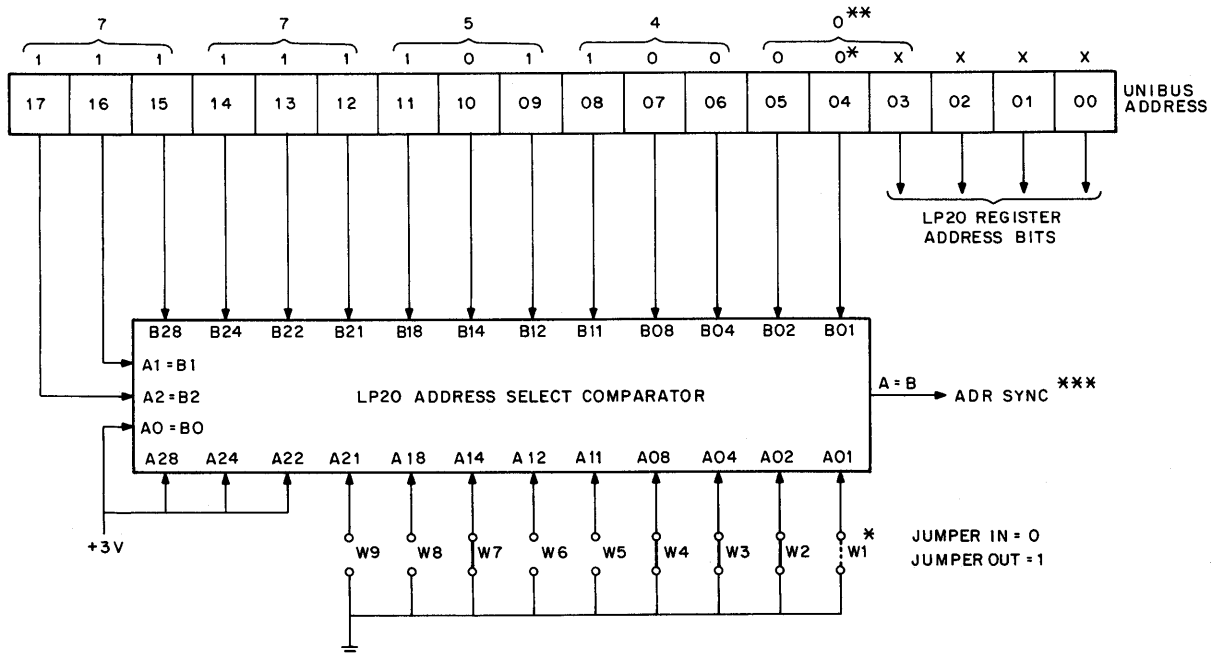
7 7 5 4 0**

| 1 | 1 | 1 | 1 | 1 | 1 | 1 | 0 | 1 | 1 | 0 | 0 | 0 | 0* | X | X | X | X |
|---|---|---|---|---|---|---|---|---|---|---|---|---|---|---|---|---|---|
| 17 | 16 | 15 | 14 | 13 | 12 | 11 | 10 | 09 | 08 | 07 | 06 | 05 | 04 | 03 | 02 | 01 | 00 |

UNIBUS ADDRESS

LP20 REGISTER ADDRESS BITS

B28 B24 B22 B21 B18 B14 B12 B11 B08 B04 B02 B01

A1 = B1
A2 = B2
A0 = B0

LP20 ADDRESS SELECT COMPARATOR

A = B → ADR SYNC ***

A28 A24 A22 A21 A18 A14 A12 A11 A08 A04 A02 A01

+3V

W9 W8 W7 W6 W5 W4 W3 W2 W1 *

JUMPER IN = 0
JUMPER OUT = 1